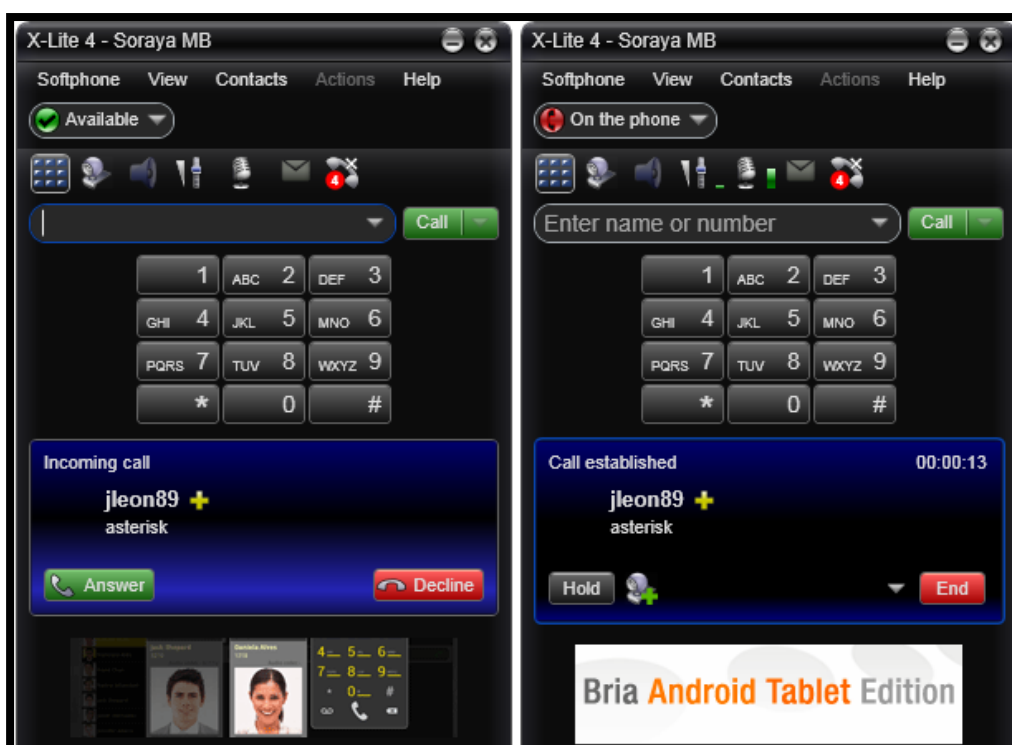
X-Lite 4 - Soraya MB

Softphone View Contacts Actions Help

Available

4

Call

1
ABC 2
DEF 3
GHI 4
JKL 5
MNO 6
PQRS 7
TUV 8
WXYZ 9
*
0
#

Incoming call

jleon89
asterisk

Answer
Decline

X-Lite 4 - Soraya MB

Softphone View Contacts Actions Help

On the phone

4

Enter name or number

Call

1
ABC 2
DEF 3
GHI 4
JKL 5
MNO 6
PQRS 7
TUV 8
WXYZ 9
*
0
#

Call established
00:00:13

jleon89
asterisk

Hold
End

Bria Android Tablet Edition